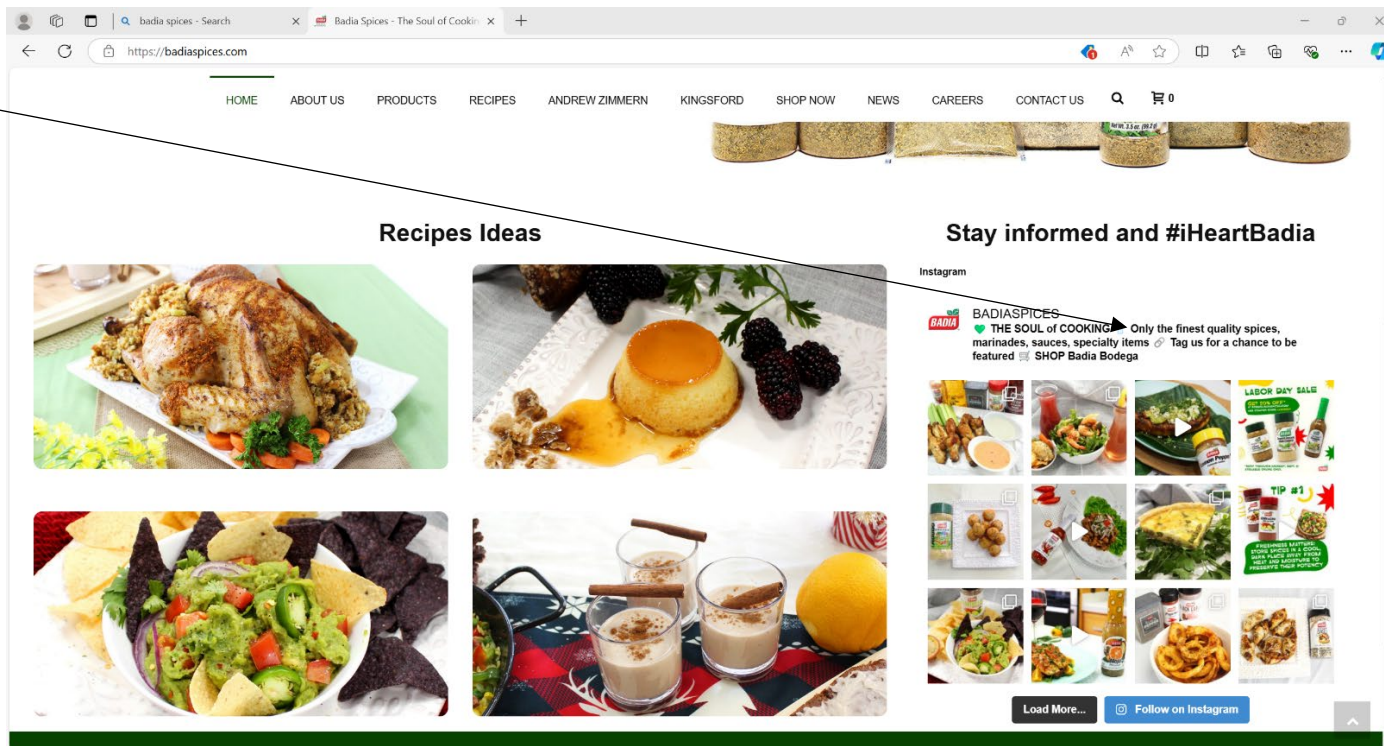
badia spices - Search

Badia Spices - The Soul of Cookin

https://badiaspices.com

HOME ABOUT US PRODUCTS RECIPES ANDREW ZIMMERN KINGSFORD SHOP NOW NEWS CAREERS CONTACT US 0

Recipes Ideas

Stay informed and #iHeartBadia

Instagram

BADIASPICES
THE SOUL of COOKING Only the finest quality spices, marinades, sauces, specialty items Tag us for a chance to be featured SHOP Badia Bodega

LABOR DAY SALE

TIP #1

Load More...

Follow on Instagram